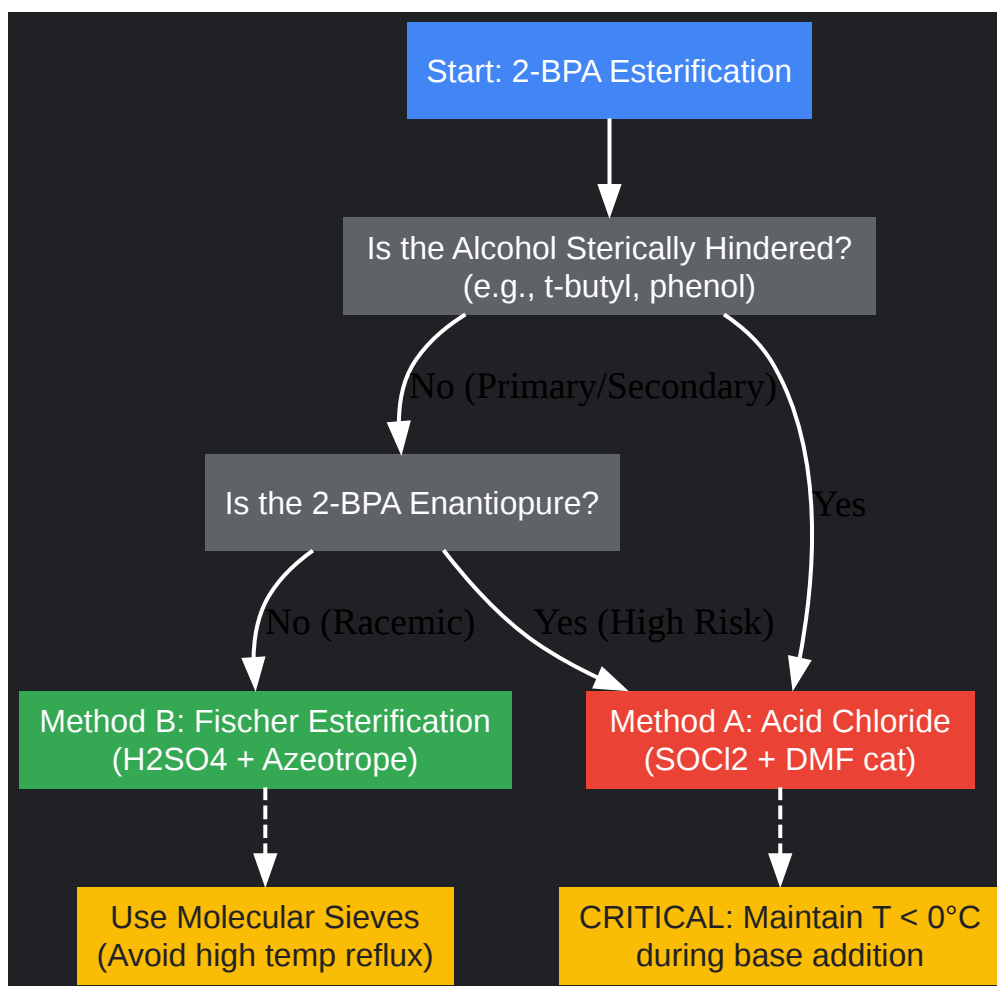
Start: 2-BPA Esterification

Is the Alcohol Sterically Hindered?
(e.g., t-butyl, phenol)

No (Primary/Secondary)

Yes

Is the 2-BPA Enantiopure?

No (Racemic)

Yes (High Risk)

Method B: Fischer Esterification
(H2SO4 + Azeotrope)

Method A: Acid Chloride
(SOCl2 + DMF cat)

Use Molecular Sieves
(Avoid high temp reflux)

CRITICAL: Maintain T < 0°C
during base addition